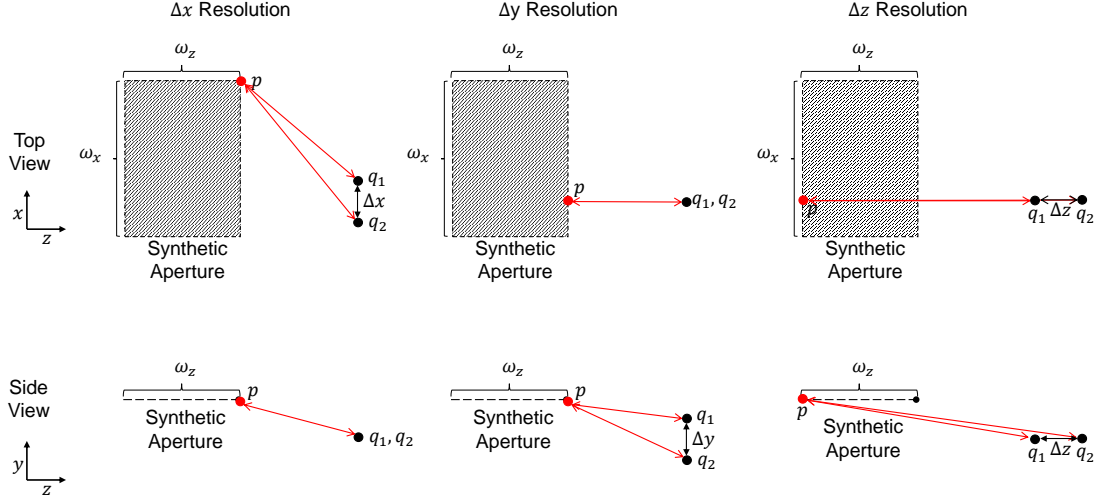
$\Delta x$ Resolution

$\Delta$y Resolution

$\Delta z$ Resolution

Top View

$x$

$z$

$\omega_z$

$\omega_x$

$p$

$q_1$

$\Delta x$

$q_2$

Synthetic Aperture

$\omega_z$

$\omega_x$

$p$

$q_1, q_2$

Synthetic Aperture

$\omega_z$

$\omega_x$

$p$

$q_1$ $\Delta z$ $q_2$

Synthetic Aperture

Side View

$y$

$z$

$\omega_z$

$p$

Synthetic Aperture

$q_1, q_2$

$\omega_z$

$p$

Synthetic Aperture

$q_1$

$\Delta y$

$q_2$

$\omega_z$

$p$

Synthetic Aperture

$q_1$ $\Delta z$ $q_2$